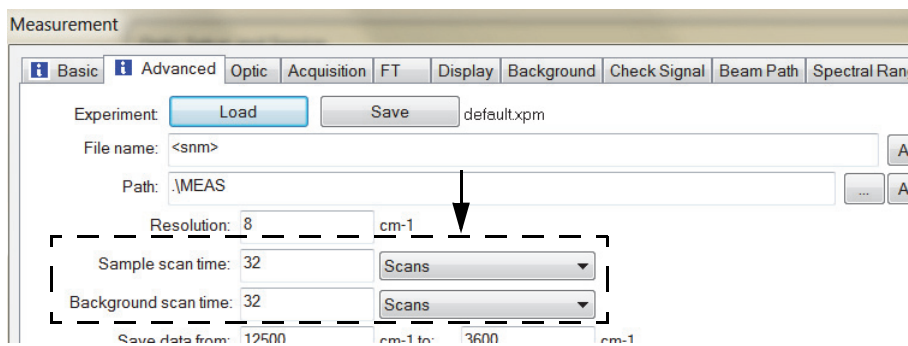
Measurement

Basic | Advanced | Optic | Acquisition | FT | Display | Background | Check Signal | Beam Path | Spectral Ran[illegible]

Experiment: Load Save default.xpm

File name: <snm> A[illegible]

Path: .\MEAS ... A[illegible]

Resolution: 8 cm-1

Sample scan time: 32 Scans

Background scan time: 32 Scans

Save data from: 12500 cm-1 to: 3600 cm-1